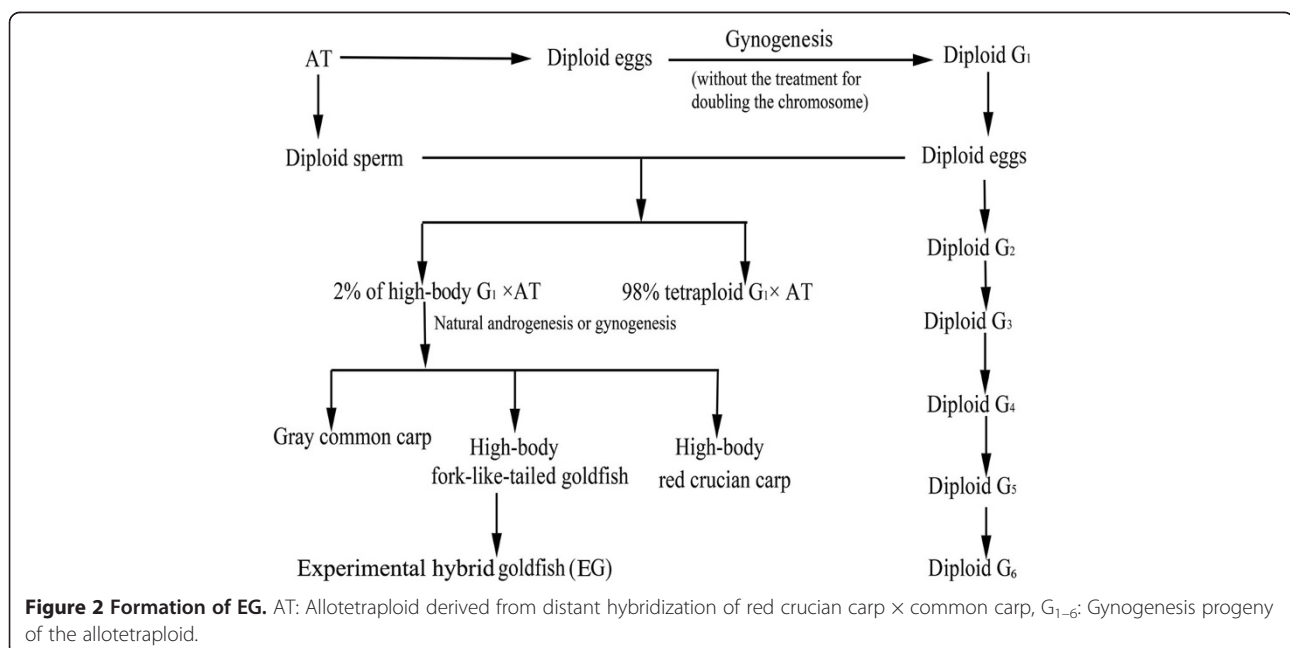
AT

Diploid eggs

Gynogenesis

(without the treatment for doubling the chromosome)

Diploid $G_1$

Diploid sperm

Diploid eggs

2% of high-body $G_1$ ×AT

98% tetraploid $G_1$× AT

Natural androgenesis or gynogenesis

Diploid $G_2$

Diploid $G_3$

Diploid $G_4$

Gray common carp

High-body fork-like-tailed goldfish

High-body red crucian carp

Diploid $G_5$

Experimental hybrid goldfish (EG)

Diploid $G_6$

**Figure 2 Formation of EG.** AT: Allotetraploid derived from distant hybridization of red crucian carp × common carp, $G_{1-6}$: Gynogenesis progeny of the allotetraploid.